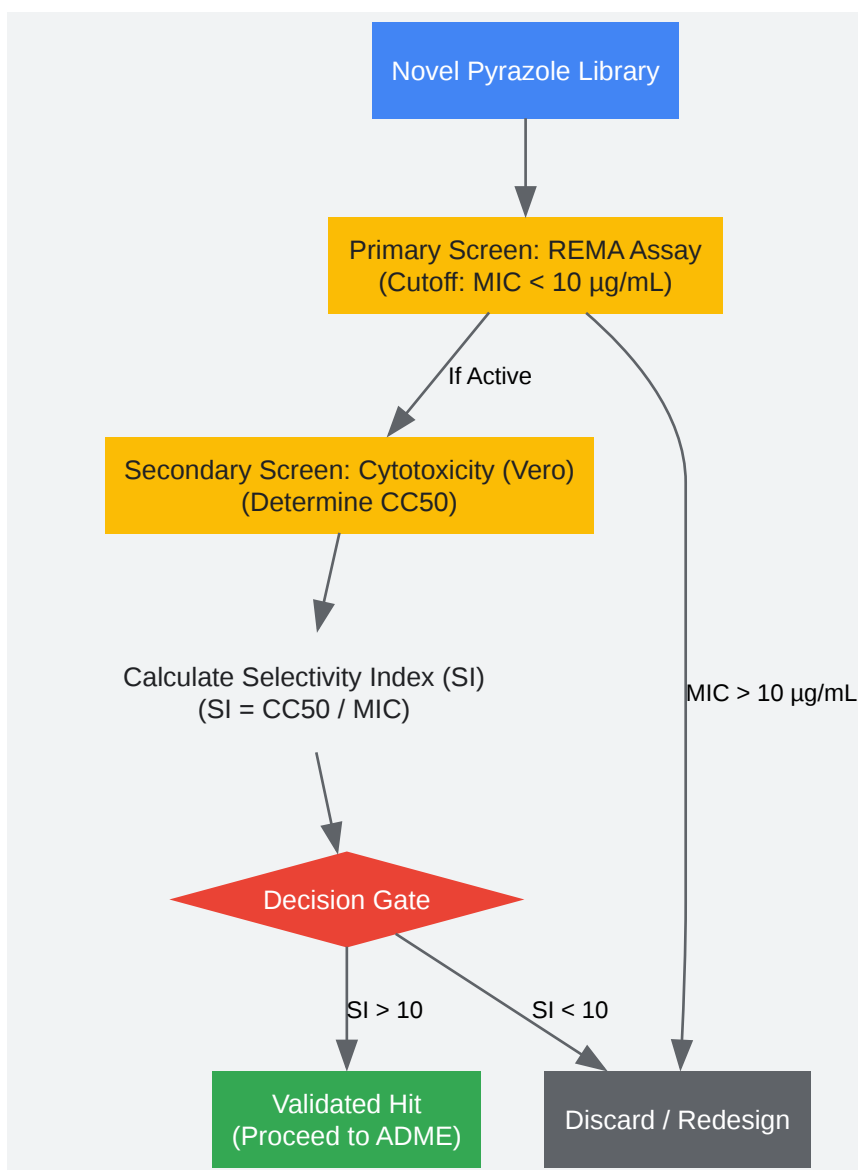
Novel Pyrazole Library

Primary Screen: REMA Assay
(Cutoff: MIC < 10 µg/mL)

If Active

Secondary Screen: Cytotoxicity (Vero)
(Determine CC50)

Calculate Selectivity Index (SI)
(SI = CC50 / MIC)

MIC > 10 µg/mL

Decision Gate

SI > 10

SI < 10

Validated Hit
(Proceed to ADME)

Discard / Redesign